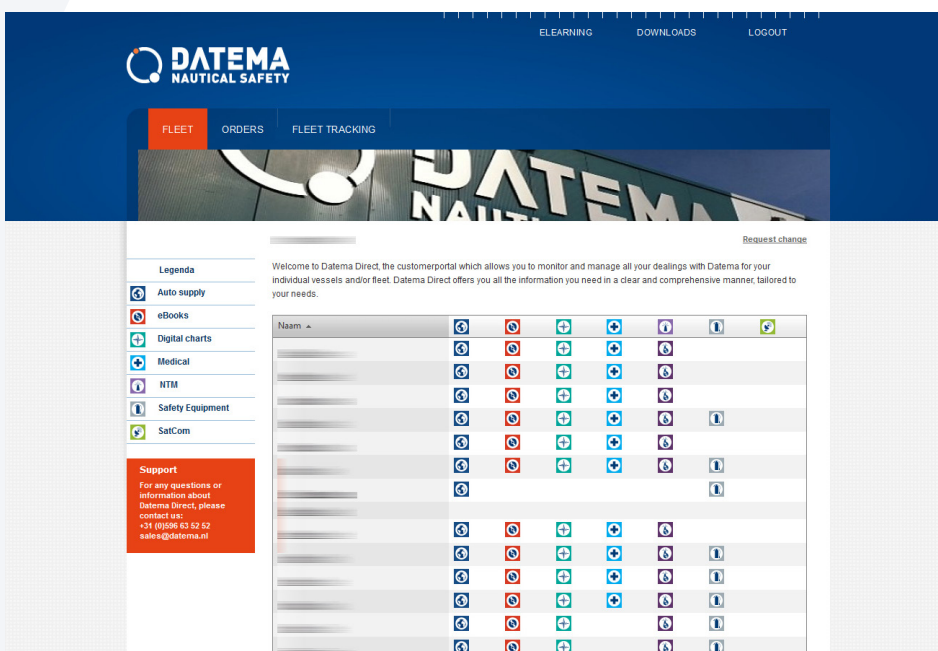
ELEARNING DOWNLOADS LOGOUT

DATEMA
NAUTICAL SAFETY

FLEET ORDERS FLEET TRACKING

DATEMA
NAUTICAL

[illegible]

Request change

Welcome to Datema Direct, the customerportal which allows you to monitor and manage all your dealings with Datema for your individual vessels and/or fleet. Datema Direct offers you all the information you need in a clear and comprehensive manner, tailored to your needs.

Legenda
Auto supply
eBooks
Digital charts
Medical
NTM
Safety Equipment
SatCom

Support
For any questions or information about Datema Direct, please contact us:
+31 (0)596 63 52 52
sales@datema.nl

Naam